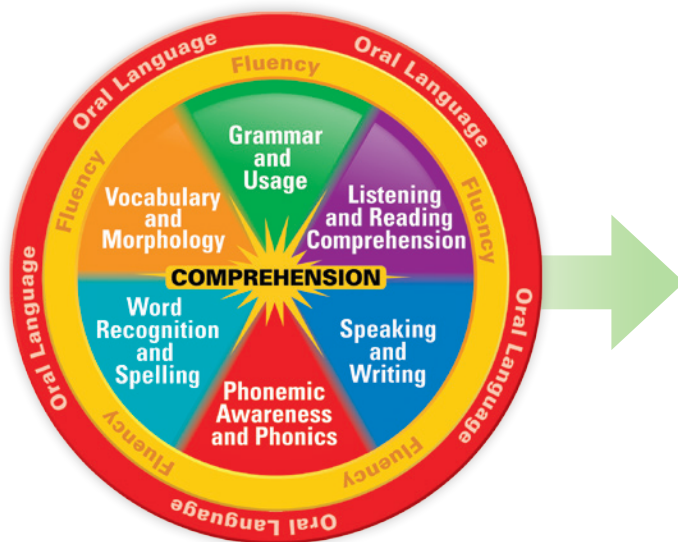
Oral Language
Oral Language
Oral Language
Oral Language
Oral Language

Fluency
Fluency
Fluency
Fluency
Fluency

Grammar and Usage

Vocabulary and Morphology

Listening and Reading Comprehension

COMPREHENSION

Word Recognition and Spelling

Speaking and Writing

Phonemic Awareness and Phonics